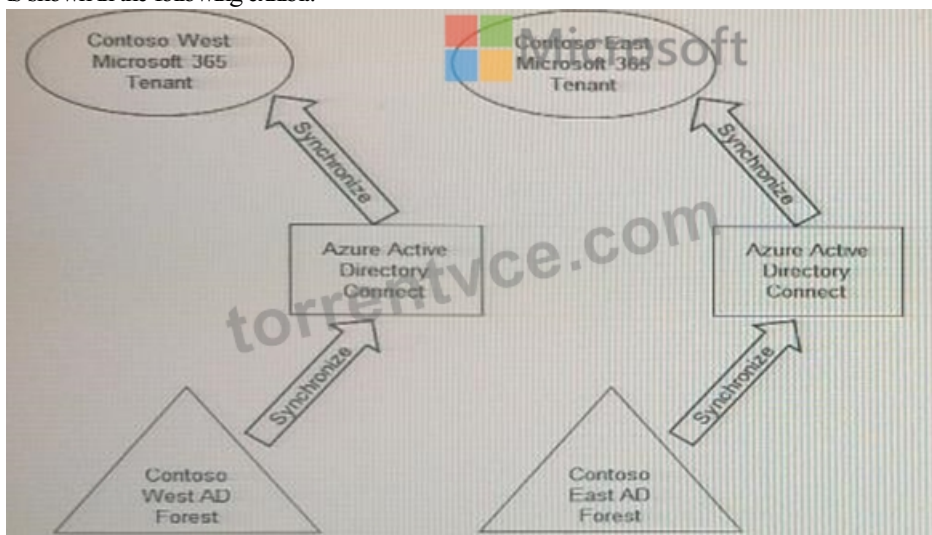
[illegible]

Contoso West Microsoft 365 Tenant

Microsoft

Contoso East Microsoft 365 Tenant

Synchronize

Synchronize

torrentvce.com

Azure Active Directory Connect

Azure Active Directory Connect

Synchronize

Synchronize

Contoso West AD Forest

Contoso East AD Forest